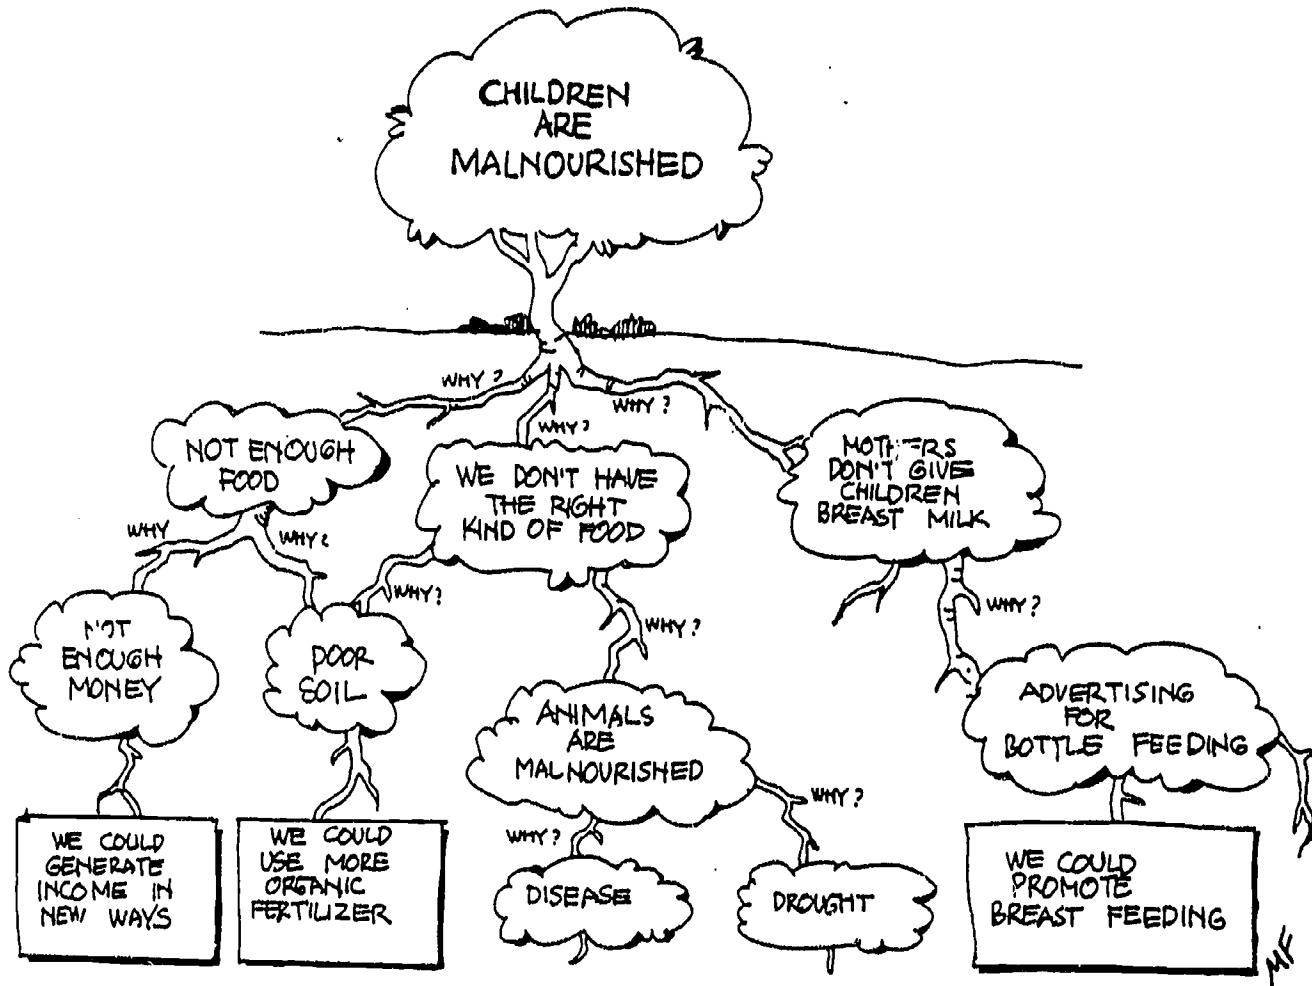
CHILDREN ARE MALNOURISHED

WHY ?

WHY ?

WHY ?

NOT ENOUGH FOOD

WE DON'T HAVE THE RIGHT KIND OF FOOD

MOTHERS DON'T GIVE CHILDREN BREAST MILK

WHY

WHY ?

WHY ?

WHY ?

WHY ?

NOT ENOUGH MONEY

POOR SOIL

ANIMALS ARE MALNOURISHED

ADVERTISING FOR BOTTLE FEEDING

WHY ?

WHY ?

WE COULD GENERATE INCOME IN NEW WAYS

WE COULD USE MORE ORGANIC FERTILIZER

DISEASE

DROUGHT

WE COULD PROMOTE BREAST FEEDING

MF